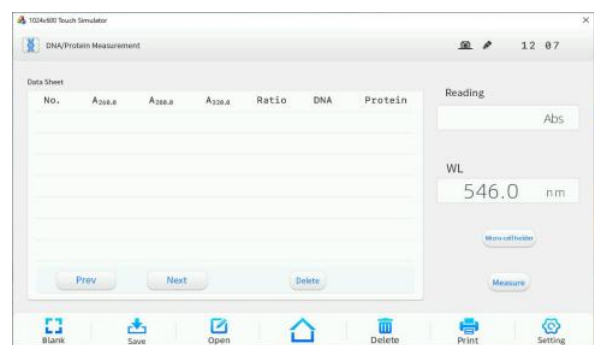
1024x600 Touch Simulator

×

DNA/Protein Measurement

12 07

Data Sheet

| No. | $A_{260.0}$ | $A_{280.0}$ | $A_{320.0}$ | Ratio | DNA | Protein |
|---|---|---|---|---|---|---|

Prev

Next

Delete

Reading

Abs

WL

546.0 nm

Micro cell holder

Measure

Blank

Save

Open

Delete

Print

Setting